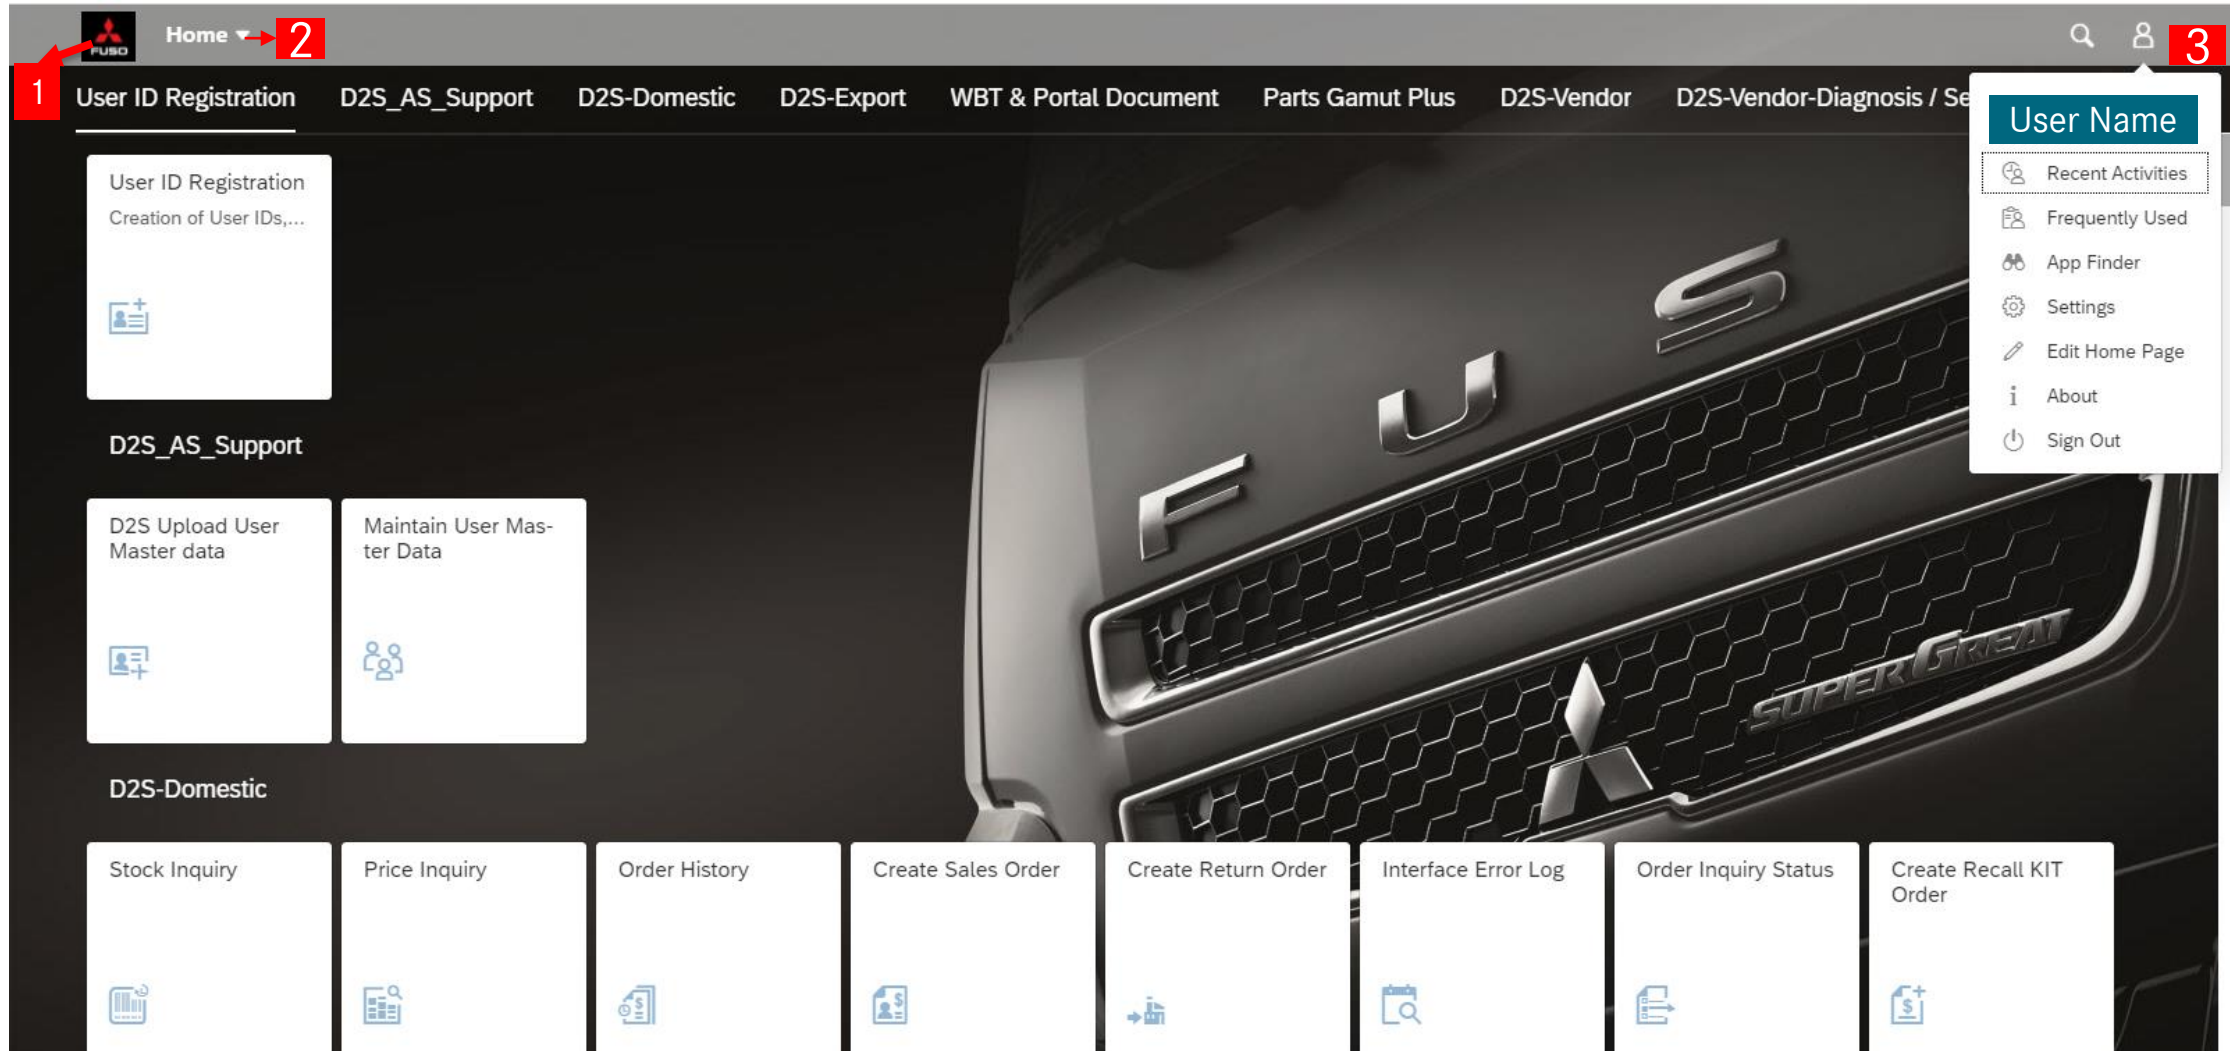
FUSO Home 2

3

1 User ID Registration D2S_AS_Support D2S-Domestic D2S-Export WBT & Portal Document Parts Gamut Plus D2S-Vendor D2S-Vendor-Diagnosis / Se

User Name
Recent Activities
Frequently Used
App Finder
Settings
Edit Home Page
About
Sign Out

User ID Registration
Creation of User IDs,...

D2S_AS_Support

D2S Upload User Master data

Maintain User Master Data

D2S-Domestic

Stock Inquiry

Price Inquiry

Order History

Create Sales Order

Create Return Order

Interface Error Log

Order Inquiry Status

Create Recall KIT Order

FUSO
SUPER GREAT